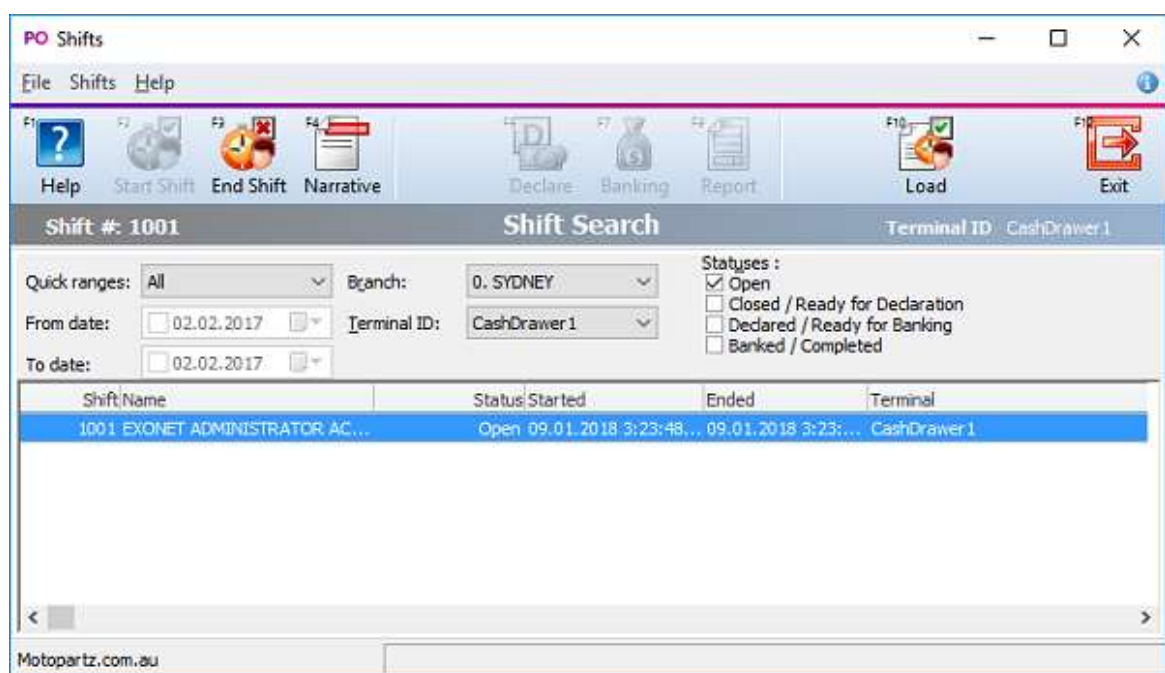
PO Shifts

File Shifts Help

F1 Help F2 Start Shift F3 End Shift F4 Narrative F5 Declare F7 Banking F9 Report F10 Load F12 Exit

Shift #: 1001 Shift Search Terminal ID CashDrawer1

Quick ranges: All
From date: 02.02.2017
To date: 02.02.2017
Branch: 0. SYDNEY
Terminal ID: CashDrawer1
Statuses :
☑ Open
☐ Closed / Ready for Declaration
☐ Declared / Ready for Banking
☐ Banked / Completed

| Shift | Name | Status | Started | Ended | Terminal |
|---|---|---|---|---|---|
| 1001 | EXONET ADMINISTRATOR AC... | Open | 09.01.2018 3:23:48... | 09.01.2018 3:23:... | CashDrawer1 |

Motopartz.com.au